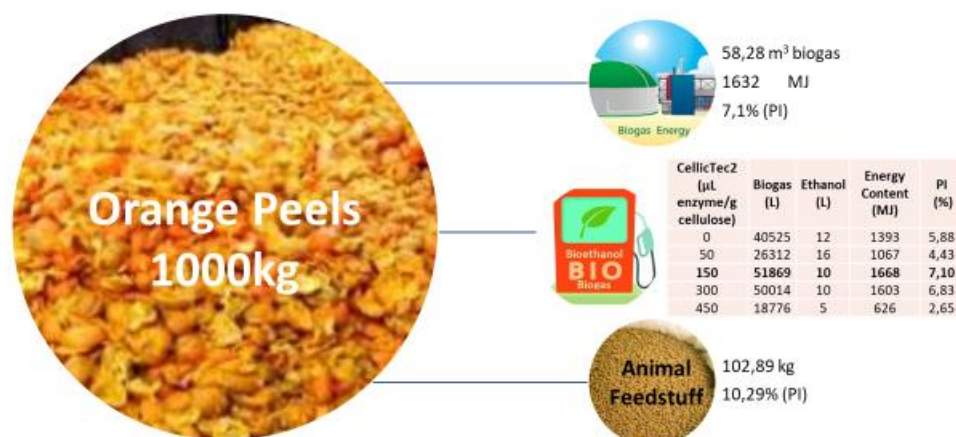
Orange Peels 1000kg

Biogas Energy

58,28 m$^3$ biogas
1632 MJ
7,1% (PI)

Bioethanol
BIO
Biogas

| CellicTec2 (µL enzyme/g cellulose) | Biogas (L) | Ethanol (L) | Energy Content (MJ) | PI (%) |
|---|---|---|---|---|
| 0 | 40525 | 12 | 1393 | 5,88 |
| 50 | 26312 | 16 | 1067 | 4,43 |
| 150 | 51869 | 10 | 1668 | 7,10 |
| 300 | 50014 | 10 | 1603 | 6,83 |
| 450 | 18776 | 5 | 626 | 2,65 |

Animal Feedstuff

102,89 kg
10,29% (PI)